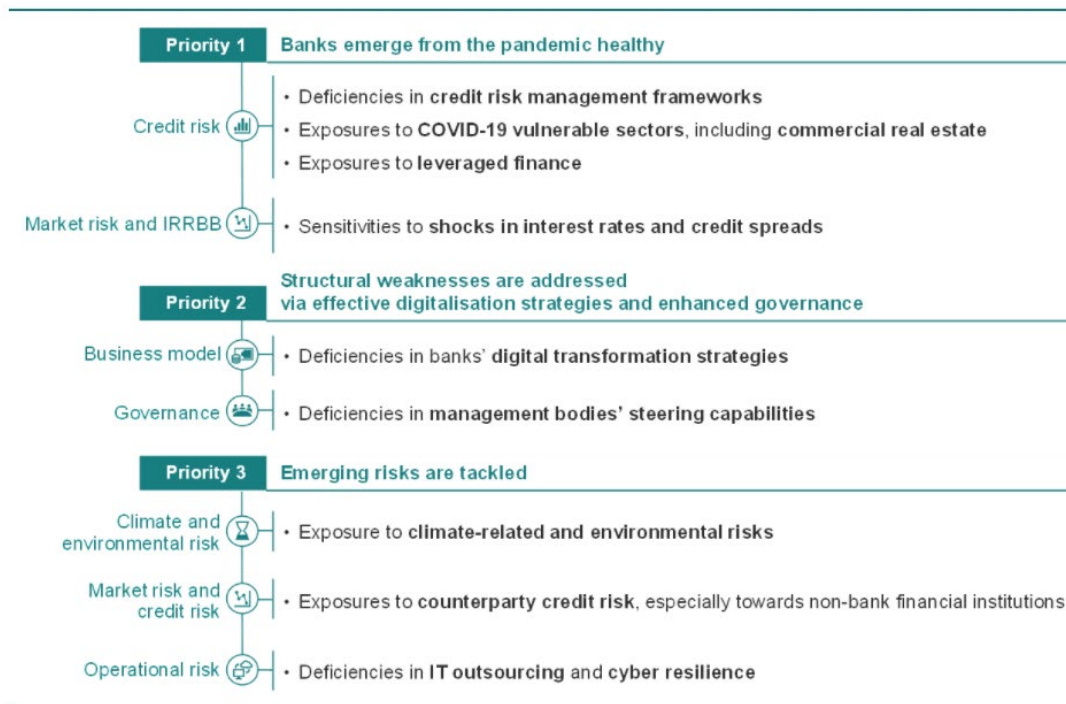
Priority 1
Banks emerge from the pandemic healthy

Credit risk
• Deficiencies in credit risk management frameworks
• Exposures to COVID-19 vulnerable sectors, including commercial real estate
• Exposures to leveraged finance

Market risk and IRRBB
• Sensitivities to shocks in interest rates and credit spreads

Priority 2
Structural weaknesses are addressed via effective digitalisation strategies and enhanced governance

Business model
• Deficiencies in banks' digital transformation strategies

Governance
• Deficiencies in management bodies' steering capabilities

Priority 3
Emerging risks are tackled

Climate and environmental risk
• Exposure to climate-related and environmental risks

Market risk and credit risk
• Exposures to counterparty credit risk, especially towards non-bank financial institutions

Operational risk
• Deficiencies in IT outsourcing and cyber resilience